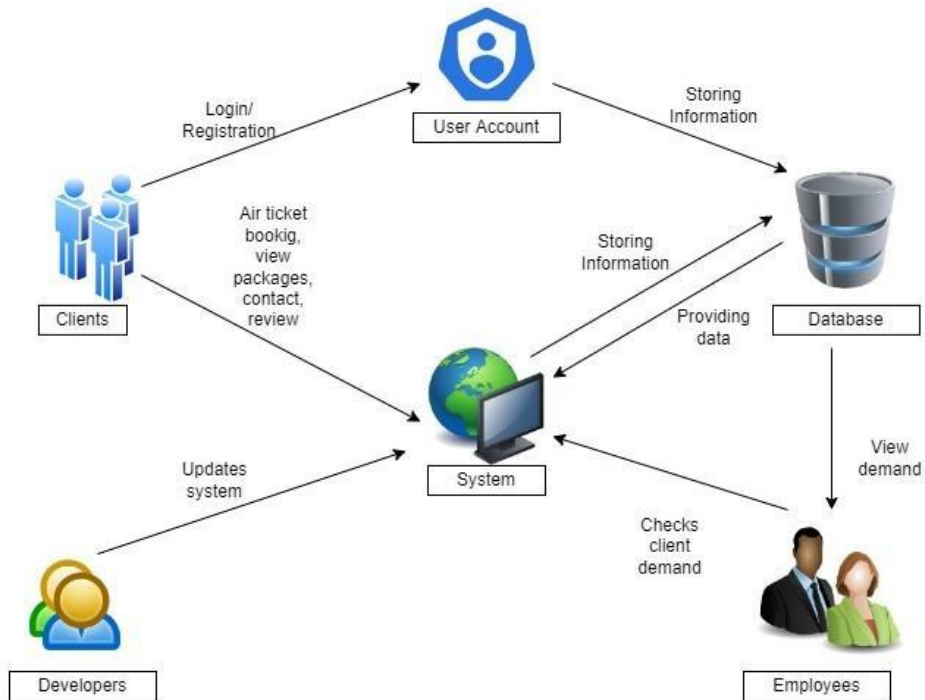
User Account

Login/ Registration

Storing Information

Clients

Air ticket bookig, view packages, contact, review

Storing Information

Providing data

Database

System

View demand

Updates system

Checks client demand

Developers

Employees